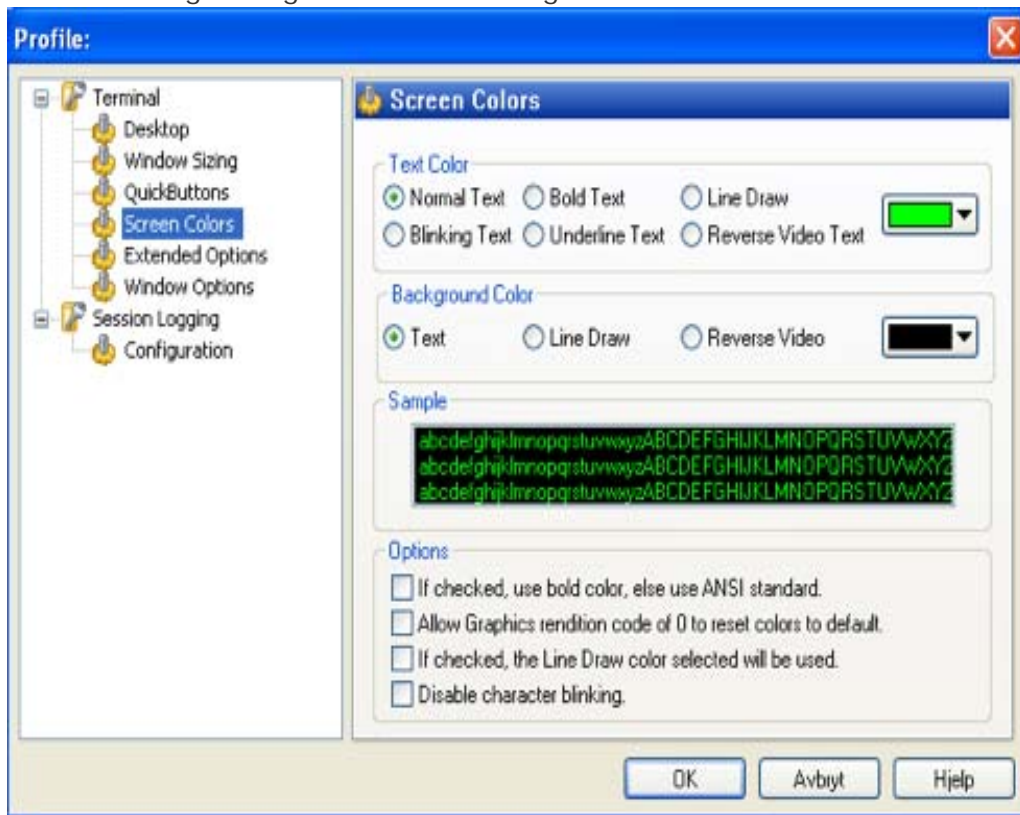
Profile:

Terminal
Desktop
Window Sizing
QuickButtons
Screen Colors
Extended Options
Window Options
Session Logging
Configuration

Screen Colors

Text Color
Normal Text
Bold Text
Line Draw
Blinking Text
Underline Text
Reverse Video Text

Background Color
Text
Line Draw
Reverse Video

Sample
abcdefghijklmnopqrstuvwxyzABCDEFGHIJKLMNOPQRSTUVWXYZ
abcdefghijklmnopqrstuvwxyzABCDEFGHIJKLMNOPQRSTUVWXYZ
abcdefghijklmnopqrstuvwxyzABCDEFGHIJKLMNOPQRSTUVWXYZ

Options
If checked, use bold color, else use ANSI standard.
Allow Graphics rendition code of 0 to reset colors to default.
If checked, the Line Draw color selected will be used.
Disable character blinking.

OK
Avbryt
Hjelp